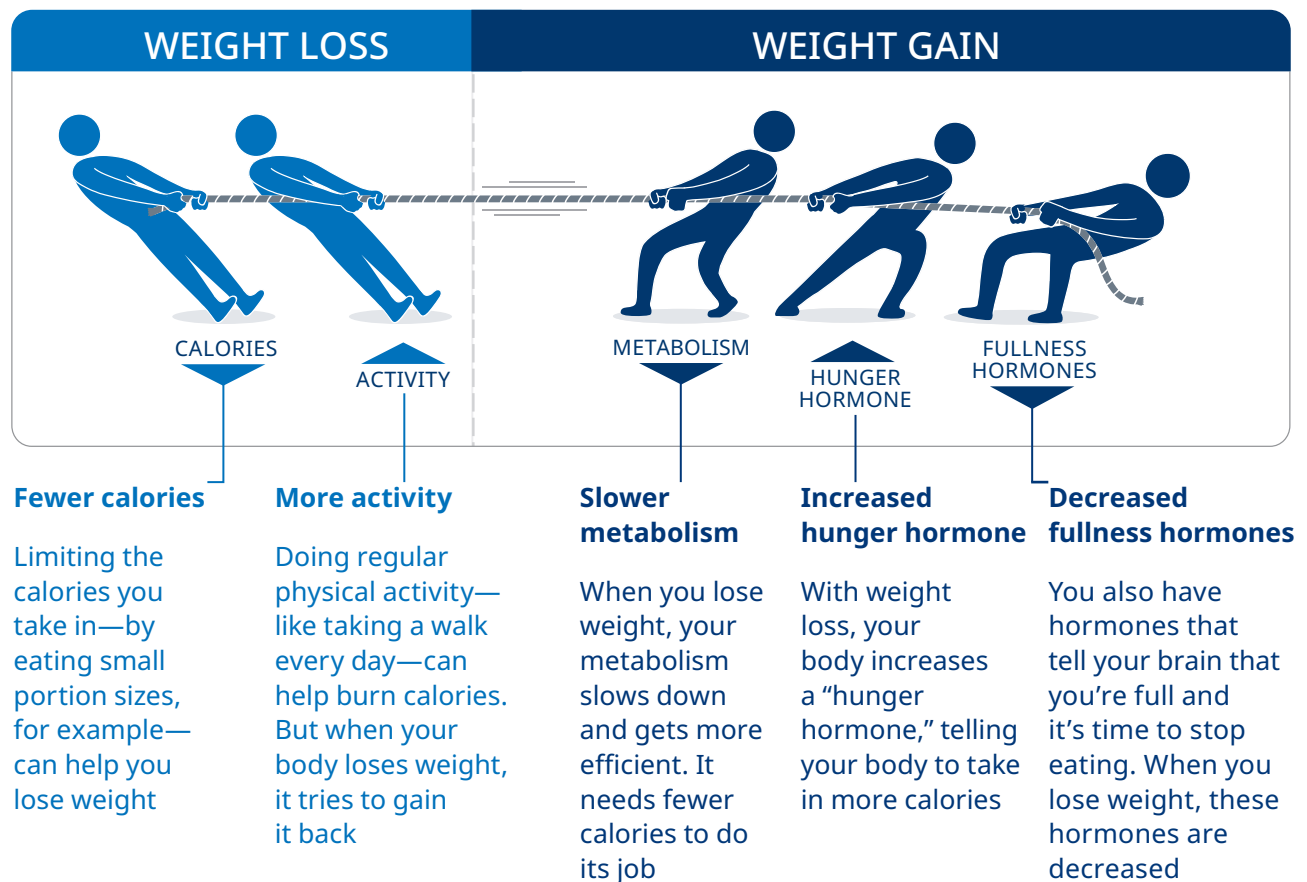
WEIGHT LOSS

WEIGHT GAIN

CALORIES

ACTIVITY

METABOLISM

HUNGER HORMONE

FULLNESS HORMONES

Fewer calories

Limiting the calories you take in—by eating small portion sizes, for example—can help you lose weight

More activity

Doing regular physical activity—like taking a walk every day—can help burn calories. But when your body loses weight, it tries to gain it back

Slower metabolism

When you lose weight, your metabolism slows down and gets more efficient. It needs fewer calories to do its job

Increased hunger hormone

With weight loss, your body increases a "hunger hormone," telling your body to take in more calories

Decreased fullness hormones

You also have hormones that tell your brain that you're full and it's time to stop eating. When you lose weight, these hormones are decreased